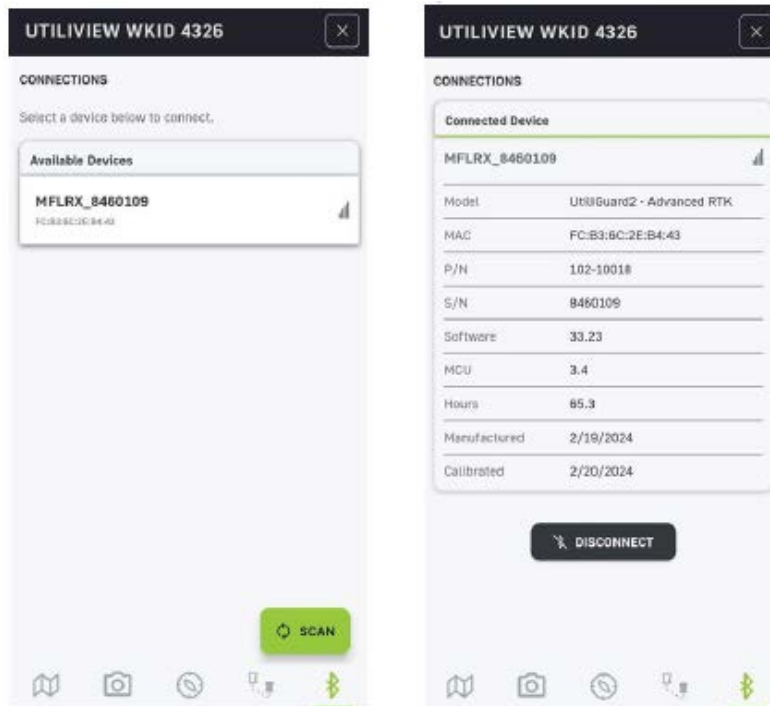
UTILIVIEW WKID 4326

CONNECTIONS

Select a device below to connect.

Available Devices

MFLRX_8460109

FC:B3:6C:2E:B4:43

SCAN

UTILIVIEW WKID 4326

CONNECTIONS

Connected Device

MFLRX_8460109

| Model | UtiliGuard2 - Advanced RTK |
|---|---|
| MAC | FC:B3:6C:2E:B4:43 |
| P/N | 102-10018 |
| S/N | 8460109 |
| Software | 33.23 |
| MCU | 3.4 |
| Hours | 65.3 |
| Manufactured | 2/19/2024 |
| Calibrated | 2/20/2024 |

DISCONNECT